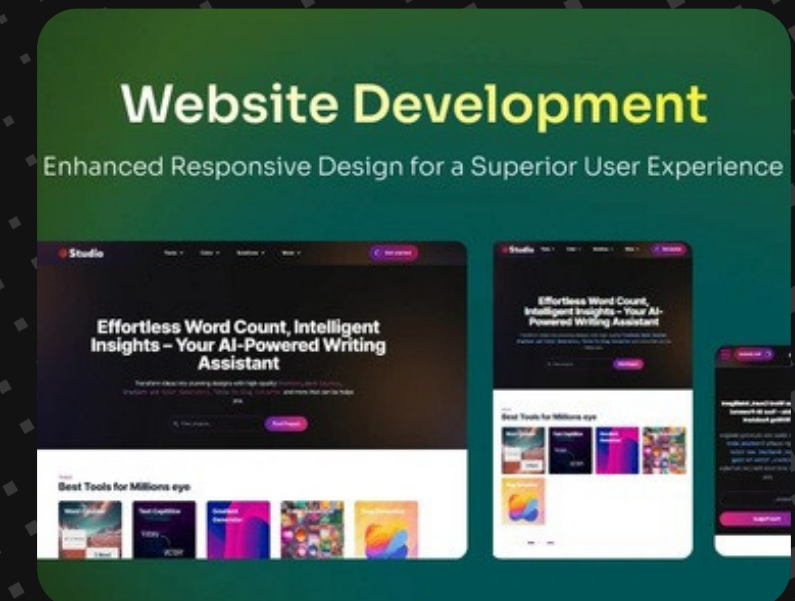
Website Development

Enhanced Responsive Design for a Superior User Experience

Studio

Effortless Word Count, Intelligent Insights – Your AI-Powered Writing Assistant

Best Tools for Millions eye

Studio

Effortless Word Count, Intelligent Insights – Your AI-Powered Writing Assistant

Best Tools for Millions eye